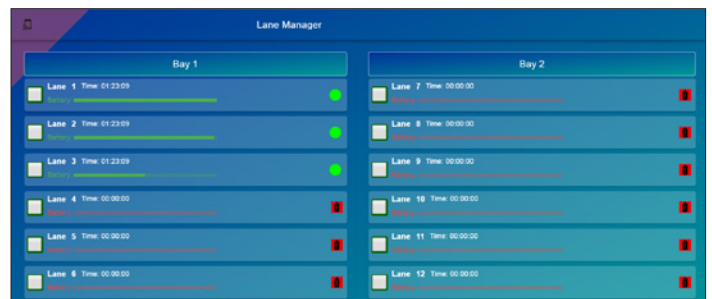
Lane Manager

Bay 1

Lane 1 Time: 01:23:09
Battery

Lane 2 Time: 01:23:09
Battery

Lane 3 Time: 01:23:09
Battery

Lane 4 Time: 00:00:00
Battery

Lane 5 Time: 00:00:00
Battery

Lane 6 Time: 00:00:00
Battery

Bay 2

Lane 7 Time: 00:00:00
Battery

Lane 8 Time: 00:00:00
Battery

Lane 9 Time: 00:00:00
Battery

Lane 10 Time: 00:00:00
Battery

Lane 11 Time: 00:00:00
Battery

Lane 12 Time: 00:00:00
Battery